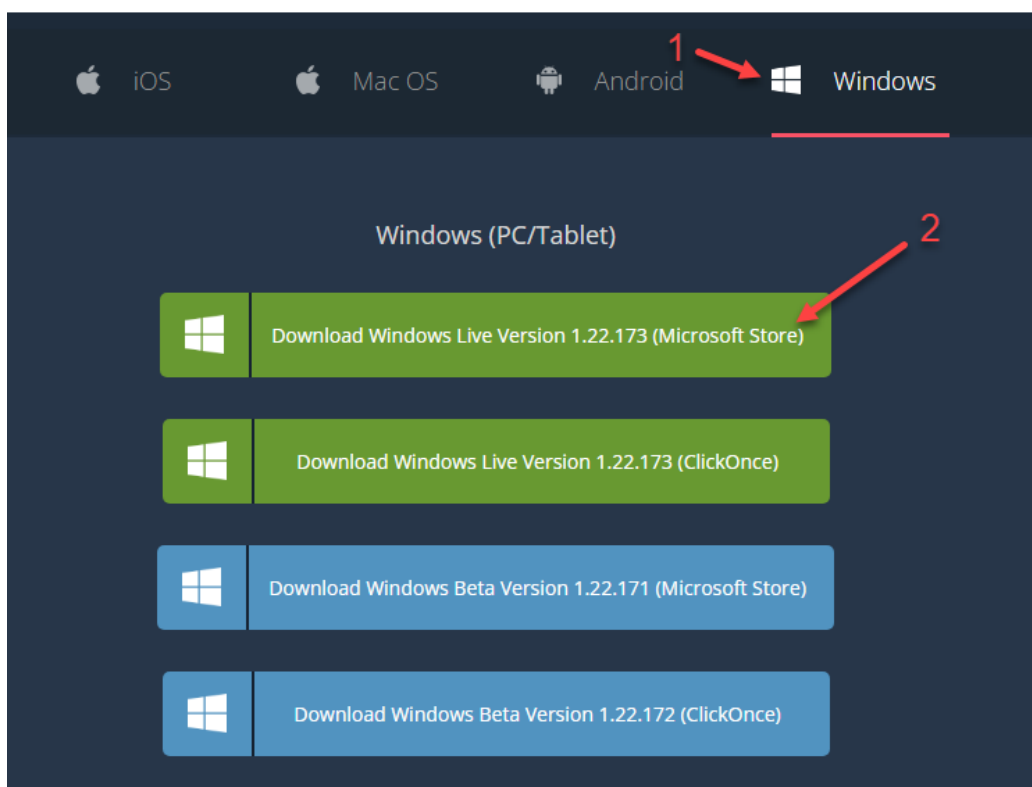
iOS Mac OS Android 1 Windows

Windows (PC/Tablet)

2

Download Windows Live Version 1.22.173 (Microsoft Store)

Download Windows Live Version 1.22.173 (ClickOnce)

Download Windows Beta Version 1.22.171 (Microsoft Store)

Download Windows Beta Version 1.22.172 (ClickOnce)